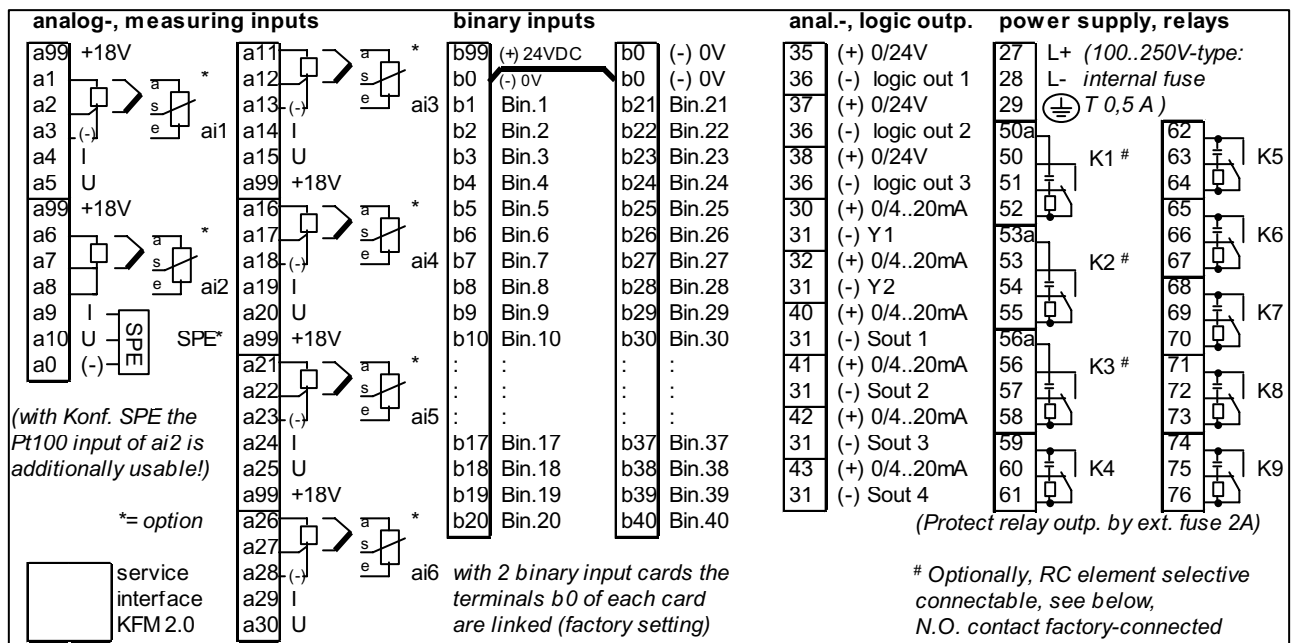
analog-, measuring inputs

| | |
|---|---|
| a99 | +18V |
| a1 | |
| a2 | |
| a3 | (-) |
| a4 | I |
| a5 | U |
| a99 | +18V |
| a6 | |
| a7 | |
| a8 | |
| a9 | I |
| a10 | U |
| a0 | (-) |

a s e * ai1
a s e * ai2
SPE SPE*

(with Konf. SPE the Pt100 input of ai2 is additionally usable!)

*= option

service interface KFM 2.0

| | |
|---|---|
| a11 | |
| a12 | |
| a13 | (-) |
| a14 | I |
| a15 | U |
| a99 | +18V |
| a16 | |
| a17 | |
| a18 | (-) |
| a19 | I |
| a20 | U |
| a99 | +18V |
| a21 | |
| a22 | |
| a23 | (-) |
| a24 | I |
| a25 | U |
| a99 | +18V |
| a26 | |
| a27 | |
| a28 | (-) |
| a29 | I |
| a30 | U |

a s e * ai3
a s e * ai4
a s e * ai5
a s e * ai6

binary inputs

| | | | |
|---|---|---|---|
| b99 | (+) 24VDC | b0 | (-) 0V |
| b0 | (-) 0V | b0 | (-) 0V |
| b1 | Bin.1 | b21 | Bin.21 |
| b2 | Bin.2 | b22 | Bin.22 |
| b3 | Bin.3 | b23 | Bin.23 |
| b4 | Bin.4 | b24 | Bin.24 |
| b5 | Bin.5 | b25 | Bin.25 |
| b6 | Bin.6 | b26 | Bin.26 |
| b7 | Bin.7 | b27 | Bin.27 |
| b8 | Bin.8 | b28 | Bin.28 |
| b9 | Bin.9 | b29 | Bin.29 |
| b10 | Bin.10 | b30 | Bin.30 |
| : | : | : | : |
| : | : | : | : |
| : | : | : | : |
| b17 | Bin.17 | b37 | Bin.37 |
| b18 | Bin.18 | b38 | Bin.38 |
| b19 | Bin.19 | b39 | Bin.39 |
| b20 | Bin.20 | b40 | Bin.40 |

with 2 binary input cards the terminals b0 of each card are linked (factory setting)

anal.-, logic outp.

| | |
|---|---|
| 35 | (+) 0/24V |
| 36 | (-) logic out 1 |
| 37 | (+) 0/24V |
| 36 | (-) logic out 2 |
| 38 | (+) 0/24V |
| 36 | (-) logic out 3 |
| 30 | (+) 0/4..20mA |
| 31 | (-) Y1 |
| 32 | (+) 0/4..20mA |
| 31 | (-) Y2 |
| 40 | (+) 0/4..20mA |
| 31 | (-) Sout 1 |
| 41 | (+) 0/4..20mA |
| 31 | (-) Sout 2 |
| 42 | (+) 0/4..20mA |
| 31 | (-) Sout 3 |
| 43 | (+) 0/4..20mA |
| 31 | (-) Sout 4 |

power supply, relays

27 L+ (100..250V-type:
28 L- internal fuse
29 T 0,5 A )

50a, 50, 51, 52 K1 #
53a, 53, 54, 55 K2 #
56a, 56, 57, 58 K3 #
59, 60, 61 K4
62, 63, 64 K5
65, 66, 67 K6
68, 69, 70 K7
71, 72, 73 K8
74, 75, 76 K9

(Protect relay outp. by ext. fuse 2A)

# Optionally, RC element selective connectable, see below, N.O. contact factory-connected